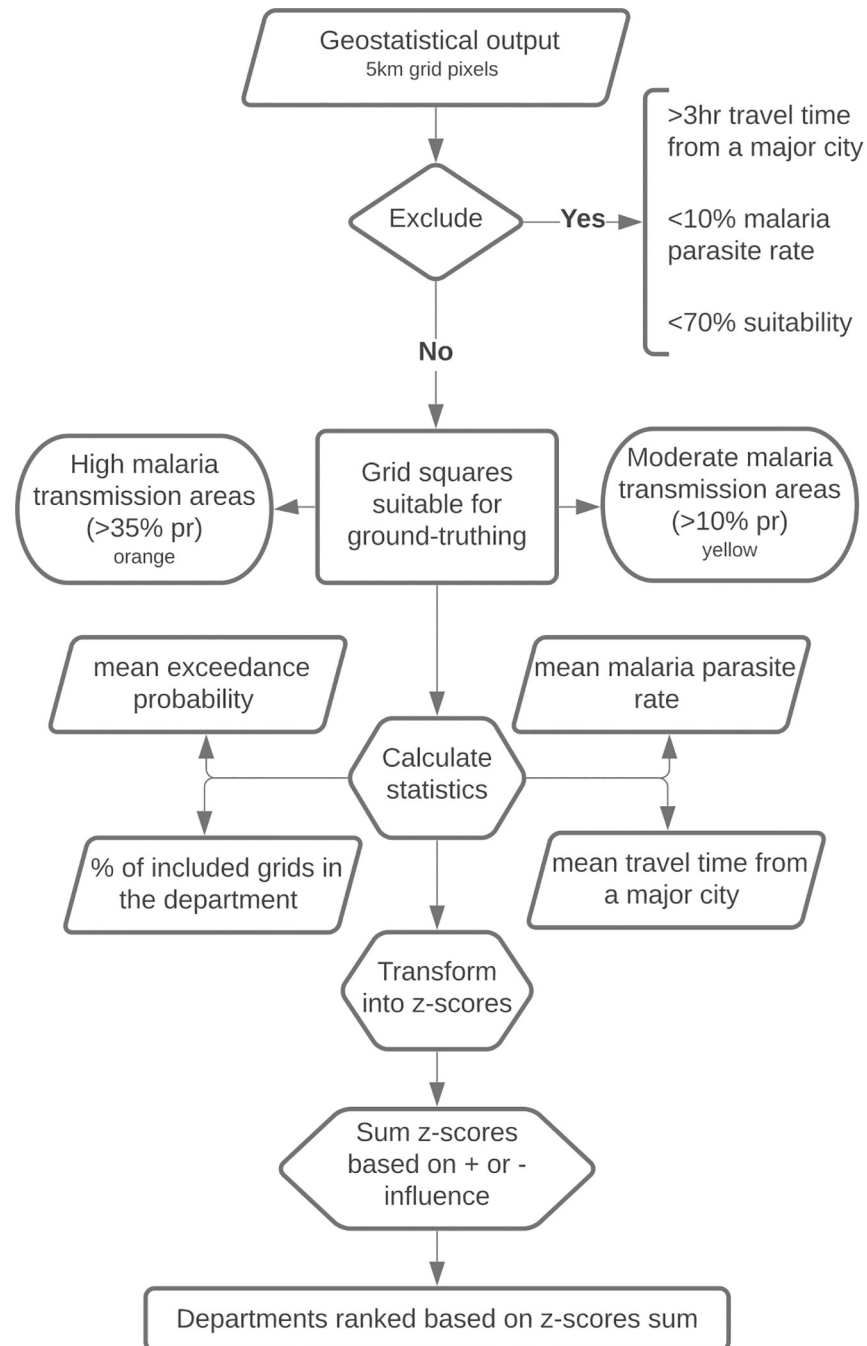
Geostatistical output
5km grid pixels

Exclude

Yes

>3hr travel time from a major city

<10% malaria parasite rate

<70% suitability

No

High malaria transmission areas (>35% pr)
orange

Grid squares suitable for ground-truthing

Moderate malaria transmission areas (>10% pr)
yellow

mean exceedance probability

mean malaria parasite rate

Calculate statistics

% of included grids in the department

mean travel time from a major city

Transform into z-scores

Sum z-scores based on + or - influence

Departments ranked based on z-scores sum